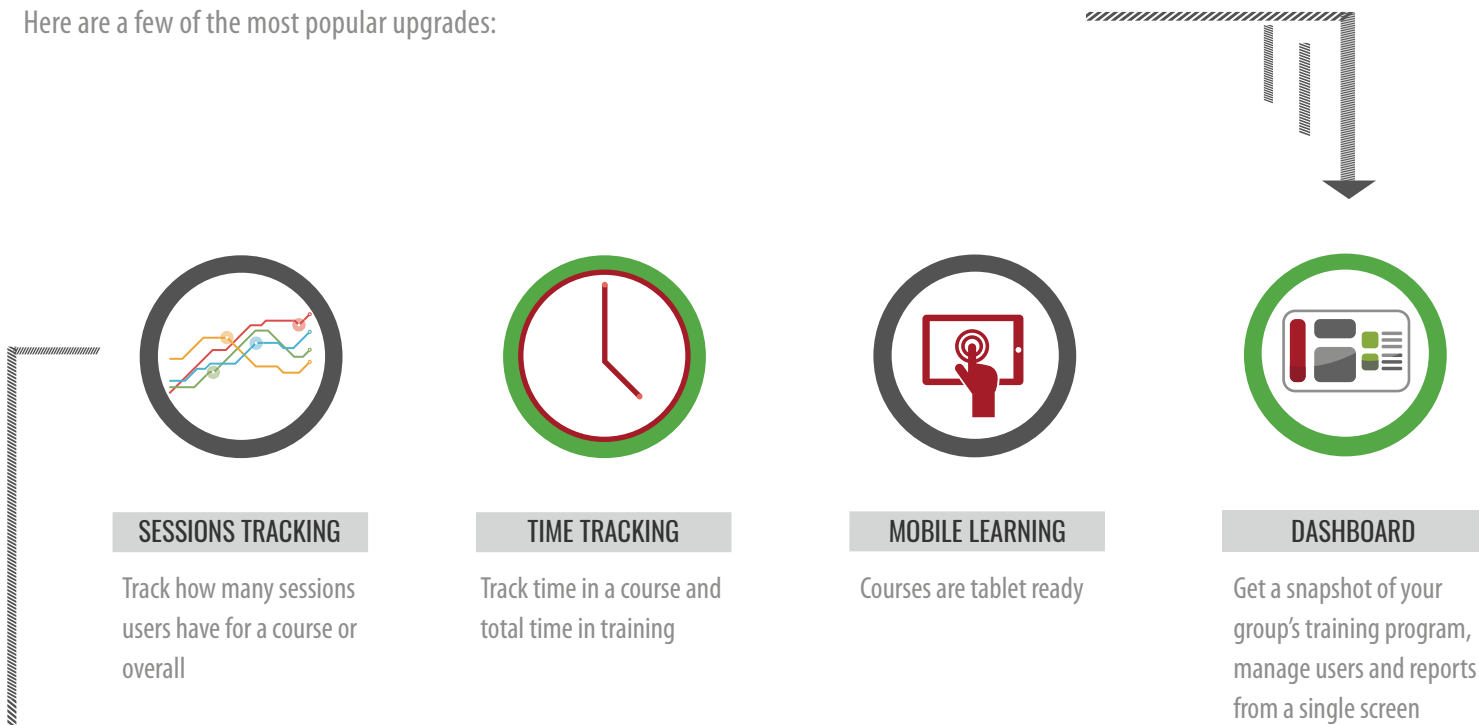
Here are a few of the most popular upgrades:

SESSIONS TRACKING

Track how many sessions users have for a course or overall

TIME TRACKING

Track time in a course and total time in training

MOBILE LEARNING

Courses are tablet ready

DASHBOARD

Get a snapshot of your group's training program, manage users and reports from a single screen